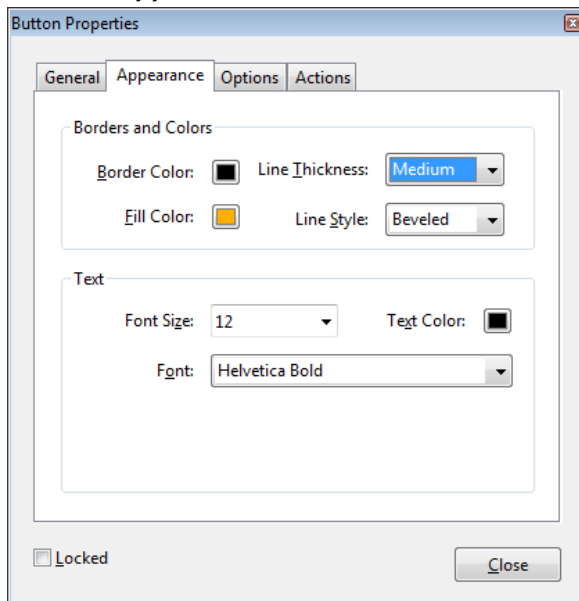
Button Properties

General
Appearance
Options
Actions

Borders and Colors

Border Color:
Line Thickness: Medium

Fill Color:
Line Style: Beveled

Text

Font Size: 12
Text Color:

Font: Helvetica Bold

Locked

Close